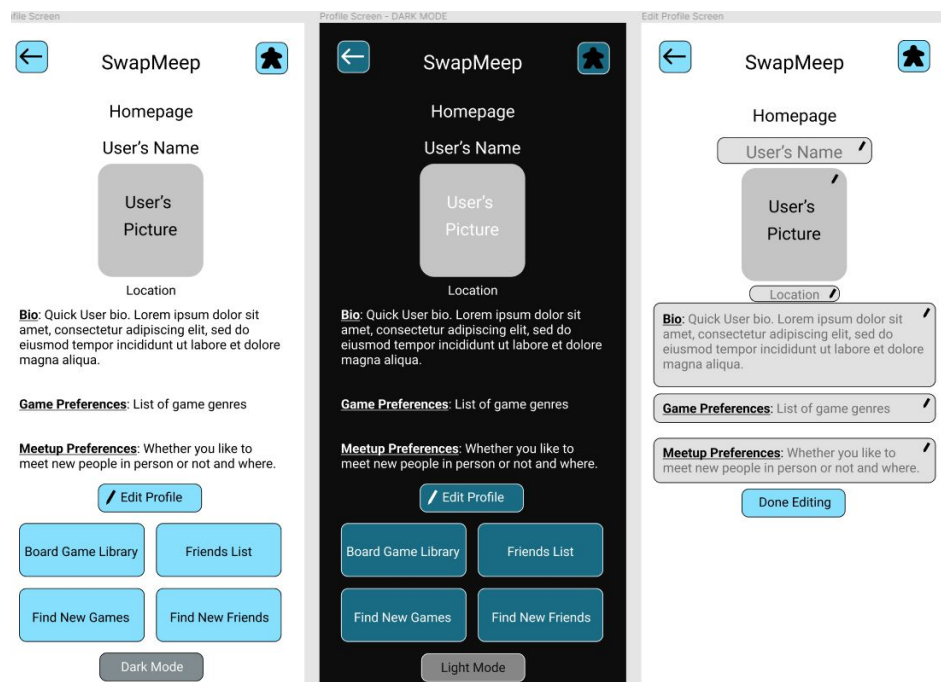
ofile Screen

SwapMeep

Homepage

User's Name

User's Picture

Location

**Bio**: Quick User bio. Lorem ipsum dolor sit amet, consectetur adipiscing elit, sed do eiusmod tempor incididunt ut labore et dolore magna aliqua.

**Game Preferences**: List of game genres

**Meetup Preferences**: Whether you like to meet new people in person or not and where.

Edit Profile

Board Game Library

Friends List

Find New Games

Find New Friends

Dark Mode

Profile Screen - DARK MODE

SwapMeep

Homepage

User's Name

User's Picture

Location

**Bio**: Quick User bio. Lorem ipsum dolor sit amet, consectetur adipiscing elit, sed do eiusmod tempor incididunt ut labore et dolore magna aliqua.

**Game Preferences**: List of game genres

**Meetup Preferences**: Whether you like to meet new people in person or not and where.

Edit Profile

Board Game Library

Friends List

Find New Games

Find New Friends

Light Mode

Edit Profile Screen

SwapMeep

Homepage

User's Name

User's Picture

Location

**Bio**: Quick User bio. Lorem ipsum dolor sit amet, consectetur adipiscing elit, sed do eiusmod tempor incididunt ut labore et dolore magna aliqua.

**Game Preferences**: List of game genres

**Meetup Preferences**: Whether you like to meet new people in person or not and where.

Done Editing